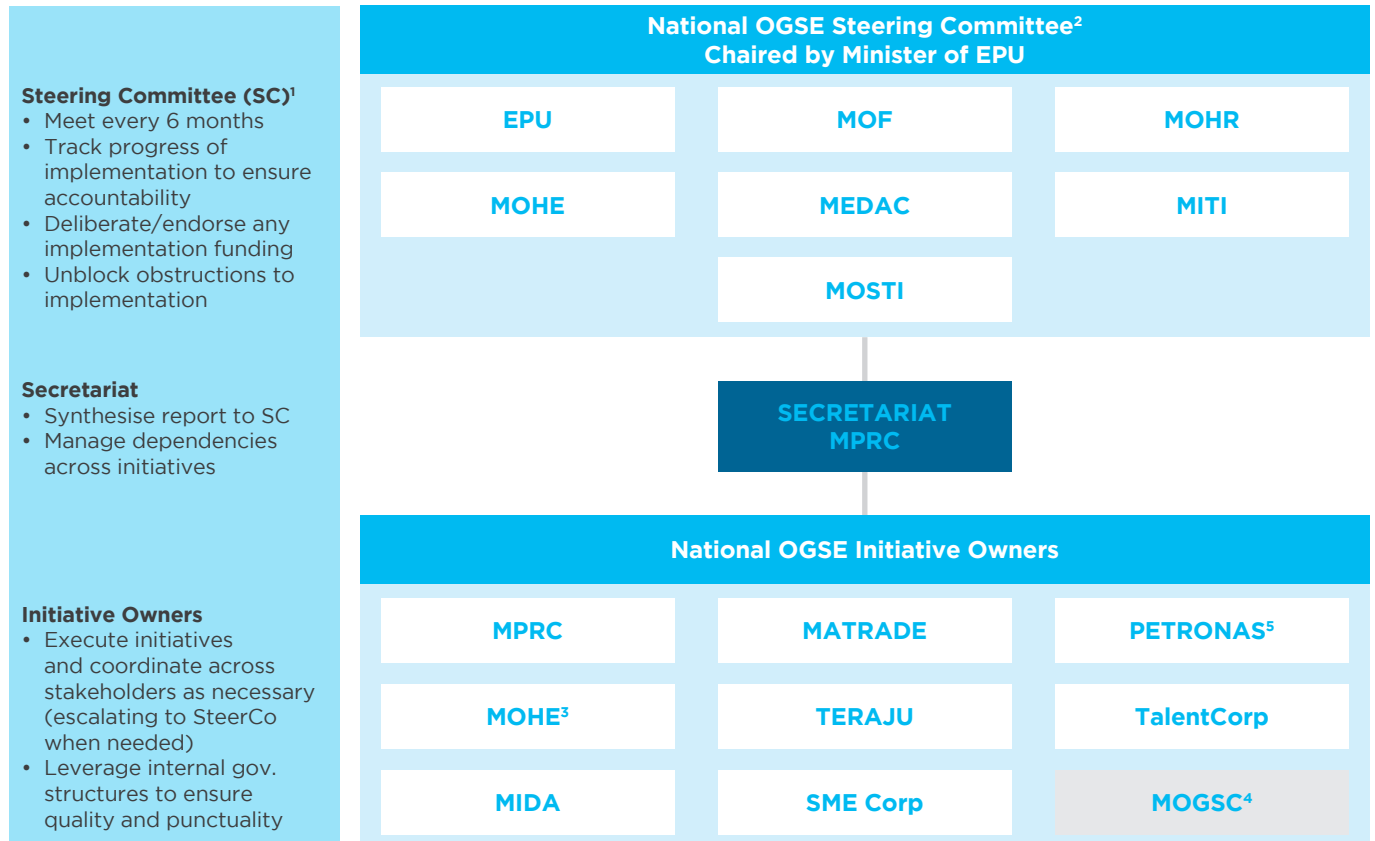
**Steering Committee (SC)$^1$**
• Meet every 6 months
• Track progress of implementation to ensure accountability
• Deliberate/endorse any implementation funding
• Unblock obstructions to implementation

**Secretariat**
• Synthesise report to SC
• Manage dependencies across initiatives

**Initiative Owners**
• Execute initiatives and coordinate across stakeholders as necessary (escalating to SteerCo when needed)
• Leverage internal gov. structures to ensure quality and punctuality

National OGSE Steering Committee$^2$
Chaired by Minister of EPU

EPU
MOF
MOHR
MOHE
MEDAC
MITI
MOSTI

SECRETARIAT
MPRC

National OGSE Initiative Owners

MPRC
MATRADE
PETRONAS$^5$
MOHE$^3$
TERAJU
TalentCorp
MIDA
SME Corp
MOGSC$^4$